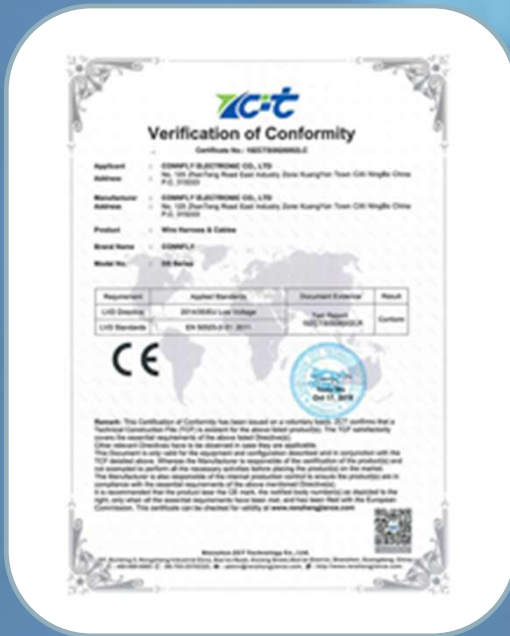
ZCT

Verification of Conformity

Certificate No.: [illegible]

Applicant : CONNFLY ELECTRONIC CO., LTD
Address : No. 105 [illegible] Road East Industry Zone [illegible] Town Cixi Ningbo China P.C. 315000

Manufacturer : CONNFLY ELECTRONIC CO., LTD
Address : No. 105 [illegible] Road East Industry Zone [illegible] Town Cixi Ningbo China P.C. 315000

Product : Wire Harness & Cables

Brand Name : CONNFLY

Model No. : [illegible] Series

| Requirement | Applied Standards | Document Evidence | Result |
|---|---|---|---|
| LVD Directive | 2014/35/EU Low Voltage | Test Report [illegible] | Conform |
| LVD Standards | EN 50525-2-51: 2011 | | |

CE

Oct 17, 2018

Remark: This Certification of Conformity has been issued on a voluntary basis. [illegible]

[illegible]

Shenzhen ZCT Technology Co., Ltd.
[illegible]